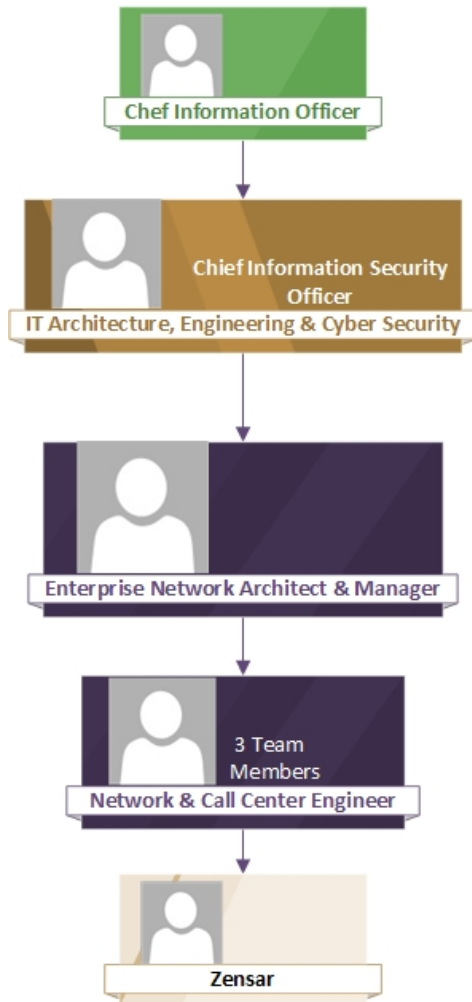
Chef Information Officer

Chief Information Security Officer

IT Architecture, Engineering & Cyber Security

Enterprise Network Architect & Manager

3 Team Members

Network & Call Center Engineer

Zensar